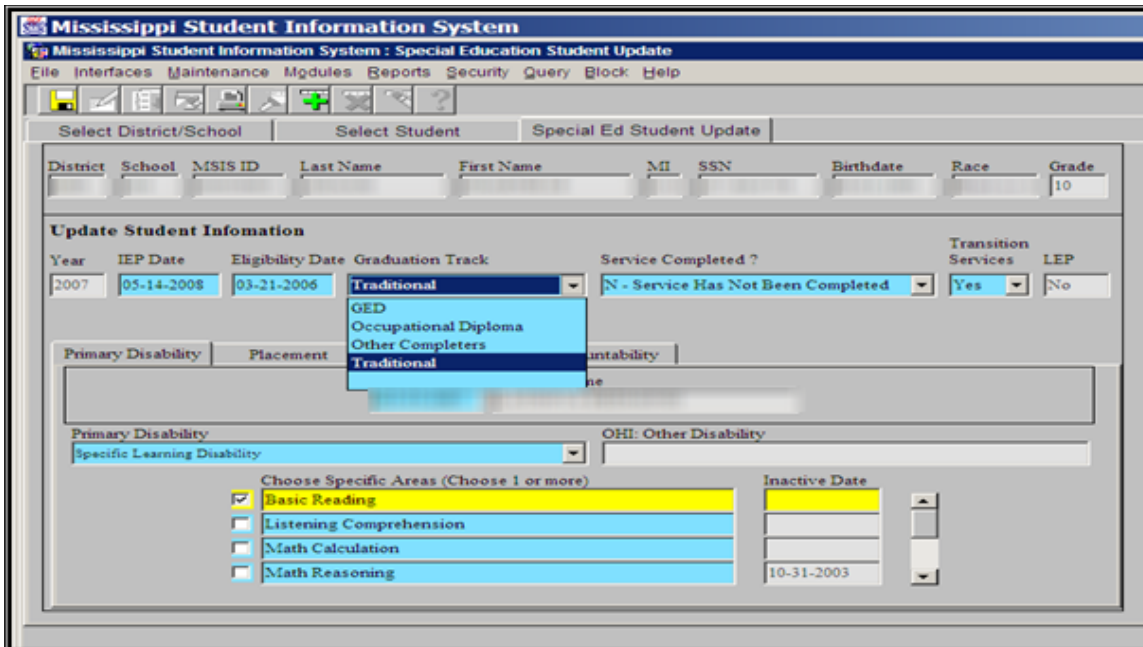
Mississippi Student Information System

Mississippi Student Information System : Special Education Student Update

File Interfaces Maintenance Modules Reports Security Query Block Help

Select District/School | Select Student | Special Ed Student Update

| District | School | MSIS ID | Last Name | First Name | MI | SSN | Birthdate | Race | Grade |
|---|---|---|---|---|---|---|---|---|---|
| | | | | | | | | | 10 |

Update Student Infomation

| Year | IEP Date | Eligibility Date | Graduation Track | Service Completed ? | Transition Services | LEP |
|---|---|---|---|---|---|---|
| 2007 | 05-14-2008 | 03-21-2006 | Traditional | N - Service Has Not Been Completed | Yes | No |

GED
Occupational Diploma
Other Completers
Traditional

Primary Disability | Placement | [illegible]untability

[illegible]ne

Primary Disability
Specific Learning Disability

OHI: Other Disability

Choose Specific Areas (Choose 1 or more)

Inactive Date

☑ Basic Reading
☐ Listening Comprehension
☐ Math Calculation
☐ Math Reasoning 10-31-2003